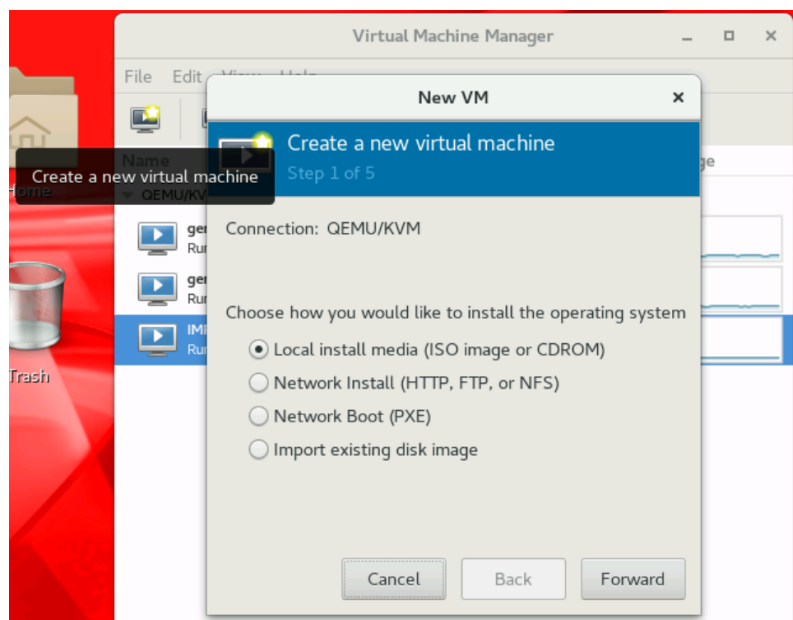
Virtual Machine Manager

File Edit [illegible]

Home

Create a new virtual machine

Name

QEMU/KV

ger
Run

ger
Run

IMF
Run

ge

Trash

New VM

Create a new virtual machine
Step 1 of 5

Connection: QEMU/KVM

Choose how you would like to install the operating system

Local install media (ISO image or CDROM)

Network Install (HTTP, FTP, or NFS)

Network Boot (PXE)

Import existing disk image

Cancel

Back

Forward